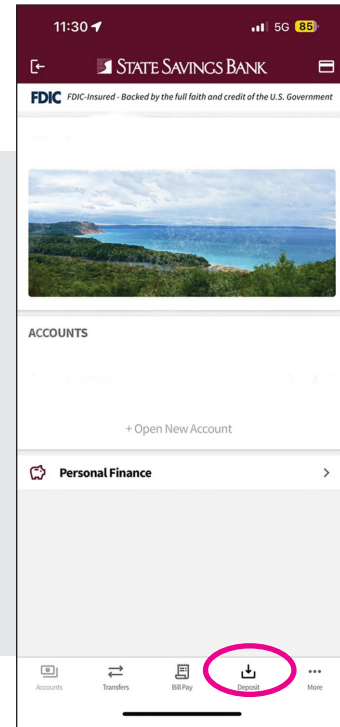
11:30

5G 85

State Savings Bank

FDIC FDIC-Insured - Backed by the full faith and credit of the U.S. Government

ACCOUNTS

+ Open New Account

Personal Finance

Accounts

Transfers

Bill Pay

Deposit

More